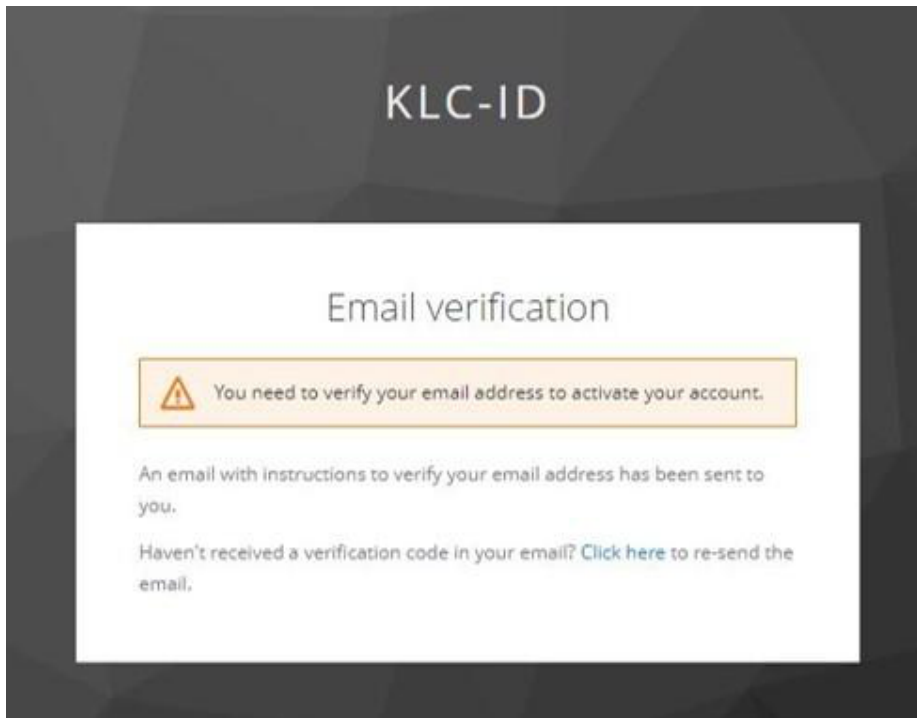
KLC-ID

Email verification

You need to verify your email address to activate your account.

An email with instructions to verify your email address has been sent to you.

Haven't received a verification code in your email? Click here to re-send the email.